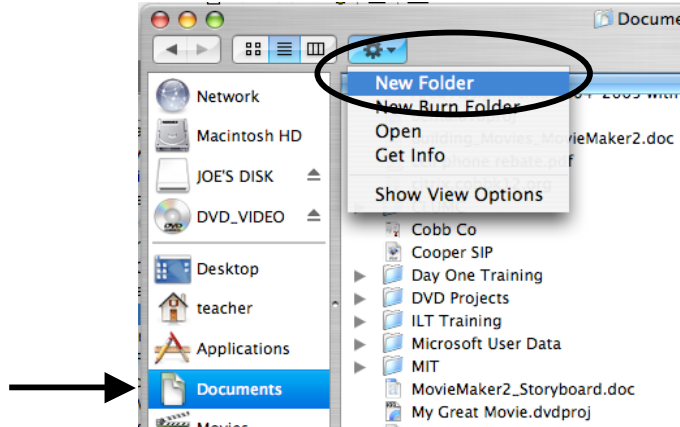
Docume

Network
Macintosh HD
JOE'S DISK
DVD_VIDEO
Desktop
teacher
Applications
Documents
Movies

New Folder
New Burn Folder
Open
Get Info
Show View Options

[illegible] 2005 with
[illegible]ing_Movies_MovieMaker2.doc
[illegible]phone rebate.pdf
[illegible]
Cobb Co
Cooper SIP
Day One Training
DVD Projects
ILT Training
Microsoft User Data
MIT
MovieMaker2_Storyboard.doc
My Great Movie.dvdproj